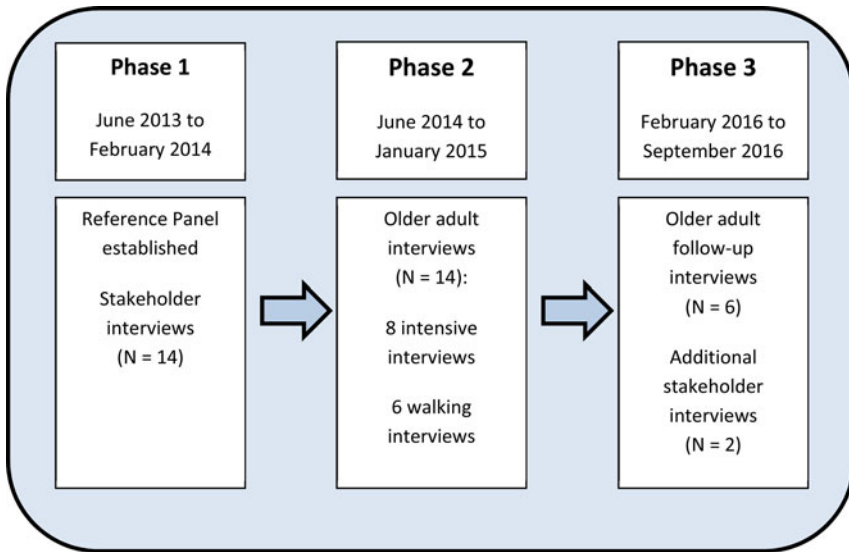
Phase 1

June 2013 to February 2014

Reference Panel established

Stakeholder interviews (N = 14)

Phase 2

June 2014 to January 2015

Older adult interviews (N = 14):

8 intensive interviews

6 walking interviews

Phase 3

February 2016 to September 2016

Older adult follow-up interviews (N = 6)

Additional stakeholder interviews (N = 2)